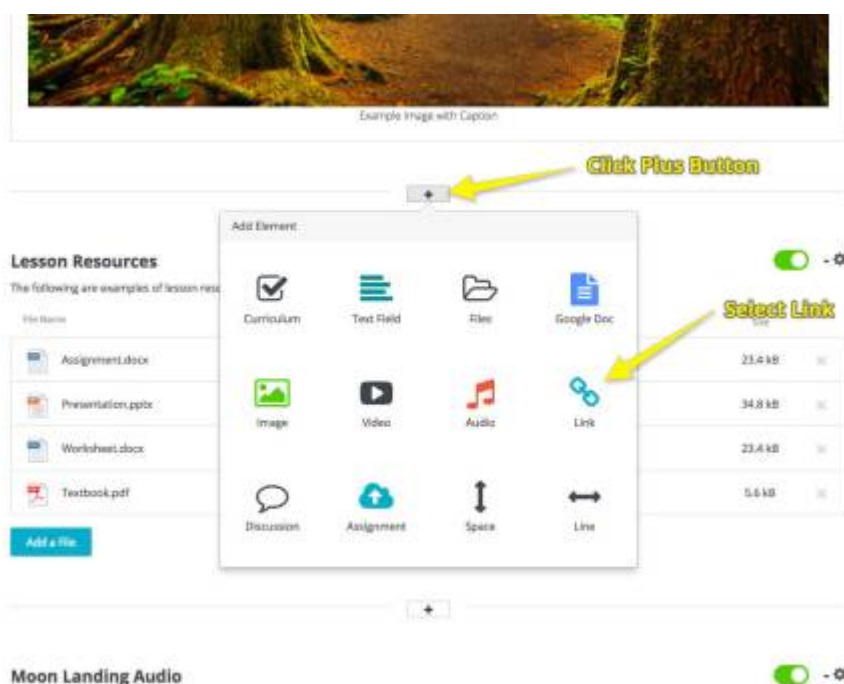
Example Image with Caption

Click Plus Button

+

Add Element

Lesson Resources

The following are examples of lesson reso

File Name

Size

Curriculum
Text Field
Files
Google Doc

Select Link

Assignment.docx
23.4 kB

Presentation.pptx
34.8 kB

Worksheet.docx
23.4 kB

Textbook.pdf
5.6 kB

Image
Video
Audio
Link

Discussion
Assignment
Space
Line

Add a file

+

Moon Landing Audio